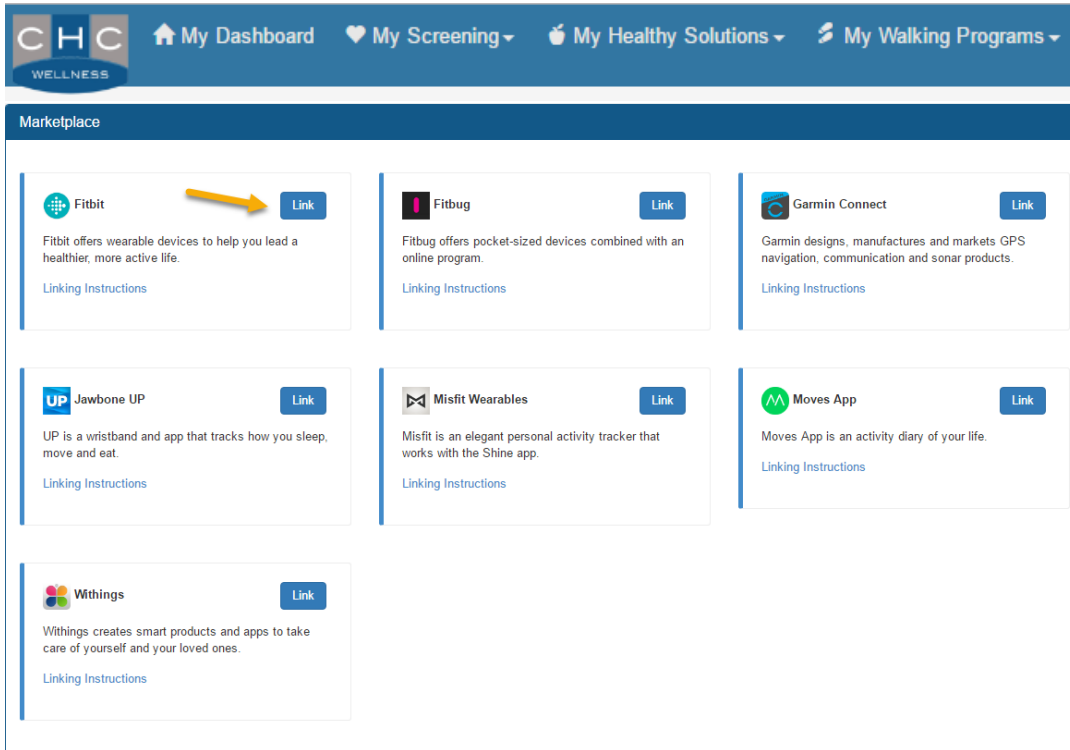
CHC WELLNESS

My Dashboard My Screening My Healthy Solutions My Walking Programs

Marketplace

Fitbit
Link
Fitbit offers wearable devices to help you lead a healthier, more active life.
Linking Instructions

Fitbug
Link
Fitbug offers pocket-sized devices combined with an online program.
Linking Instructions

Garmin Connect
Link
Garmin designs, manufactures and markets GPS navigation, communication and sonar products.
Linking Instructions

UP Jawbone UP
Link
UP is a wristband and app that tracks how you sleep, move and eat.
Linking Instructions

Misfit Wearables
Link
Misfit is an elegant personal activity tracker that works with the Shine app.
Linking Instructions

Moves App
Link
Moves App is an activity diary of your life.
Linking Instructions

Withings
Link
Withings creates smart products and apps to take care of yourself and your loved ones.
Linking Instructions